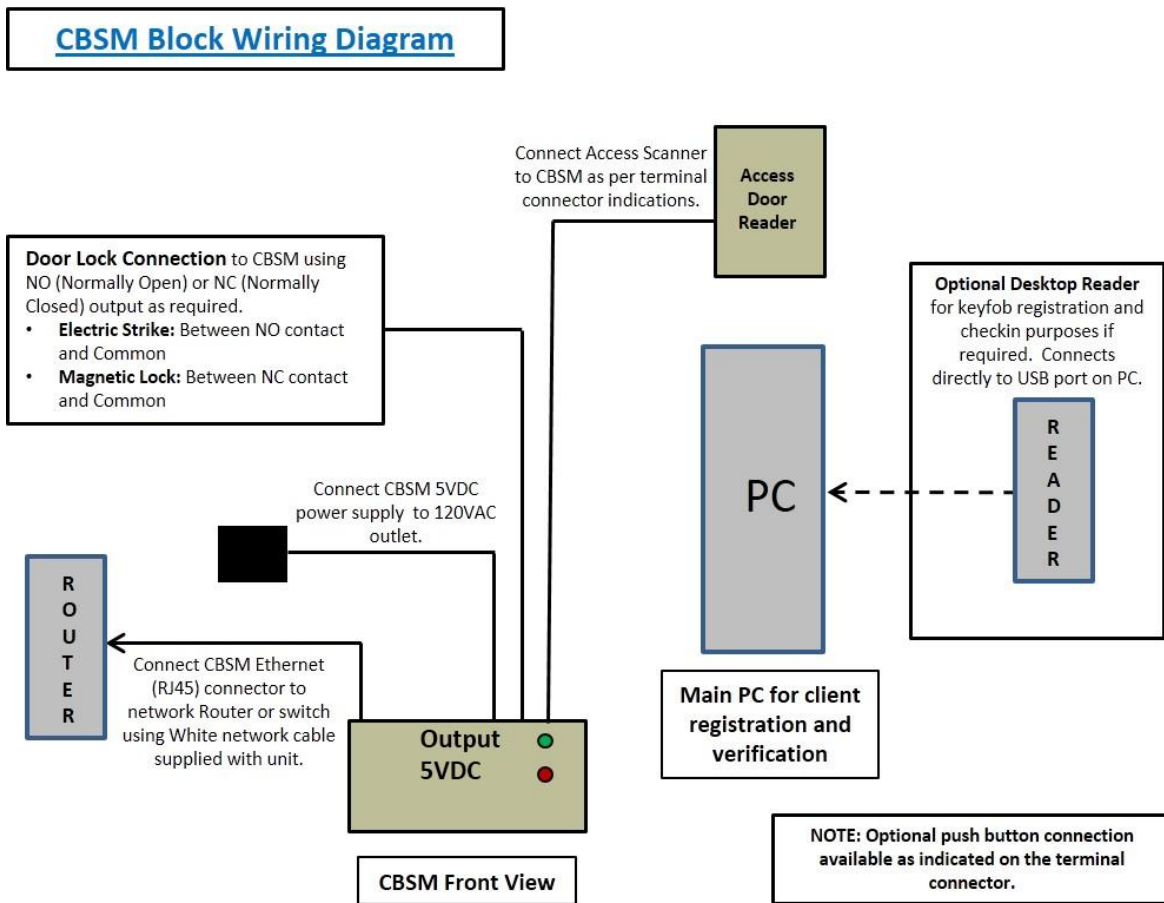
CBSM Block Wiring Diagram

Connect Access Scanner to CBSM as per terminal connector indications.

Access Door Reader

Door Lock Connection to CBSM using NO (Normally Open) or NC (Normally Closed) output as required.
• Electric Strike: Between NO contact and Common
• Magnetic Lock: Between NC contact and Common

Optional Desktop Reader for keyfob registration and checkin purposes if required. Connects directly to USB port on PC.

PC

R
E
A
D
E
R

Connect CBSM 5VDC power supply to 120VAC outlet.

R
O
U
T
E
R

Connect CBSM Ethernet (RJ45) connector to network Router or switch using White network cable supplied with unit.

Output 5VDC

Main PC for client registration and verification

NOTE: Optional push button connection available as indicated on the terminal connector.

CBSM Front View